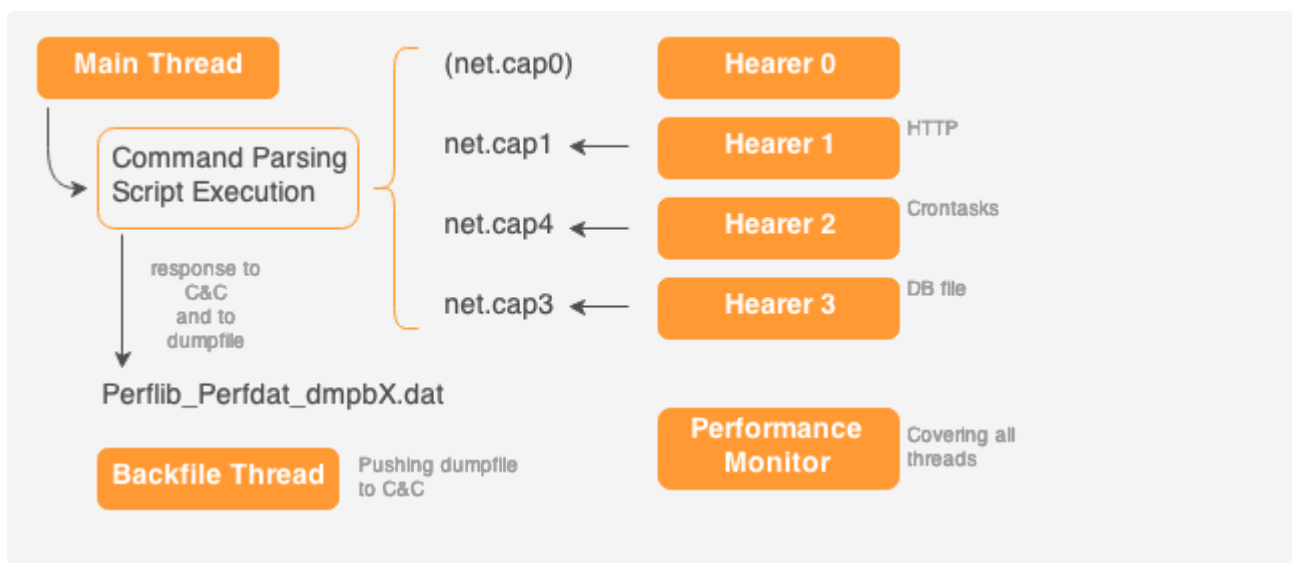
Main Thread

Command Parsing
Script Execution

response to C&C and to dumpfile

Perflib_Perfdat_dmpbX.dat

Backfile Thread

Pushing dumpfile to C&C

(net.cap0)

net.cap1

net.cap4

net.cap3

Hearer 0

Hearer 1

HTTP

Hearer 2

Crontasks

Hearer 3

DB file

Performance Monitor

Covering all threads